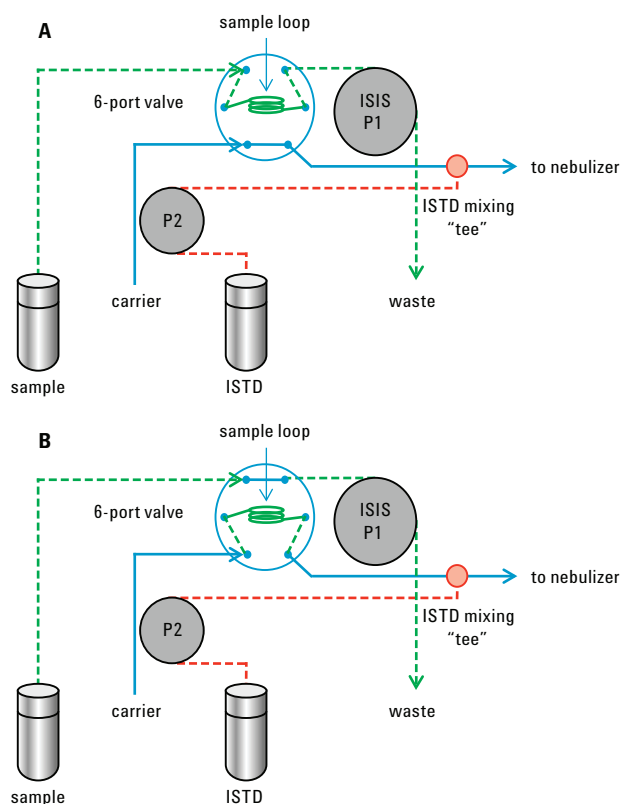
A

sample loop

6-port valve

ISIS
P1

to nebulizer

P2

ISTD mixing
“tee”

carrier

waste

sample

ISTD

B

sample loop

6-port valve

ISIS
P1

to nebulizer

P2

ISTD mixing
“tee”

carrier

waste

sample

ISTD